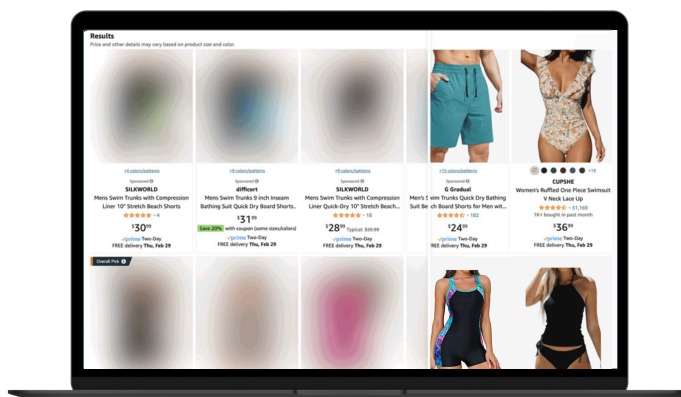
Results
Price and other details may vary based on product size and color.

+4 colors/patterns
Sponsored
SILKWORLD
Mens Swim Trunks with Compression Liner 10" Stretch Beach Shorts
4
$30^{99}
prime Two-Day
FREE delivery Thu, Feb 29

+9 colors/patterns
Sponsored
difficort
Mens Swim Trunks 9 inch Inseam Bathing Suit Quick Dry Board Shorts...
$31^{99}
Save 20% with coupon (some sizes/colors)
prime Two-Day
FREE delivery Thu, Feb 29

+9 colors/patterns
Sponsored
SILKWORLD
Mens Swim Trunks with Compression Liner Quick-Dry 10" Stretch Beach...
18
$28^{99} Typical: $30.99
prime Two-Day
FREE delivery Thu, Feb 29

+15 colors/patterns
Sponsored
G Gradual
Men's Swim Trunks Quick Dry Bathing Suits Board Shorts for Men wit...
182
$24^{99}
prime Two-Day
FREE delivery Thu, Feb 29

+19
CUPSHE
Women's Ruffled One Piece Swimsuit V Neck Lace Up
51,168
1K+ bought in past month
$36^{99}
prime Two-Day
FREE delivery Thu, Feb 29

Overall Pick